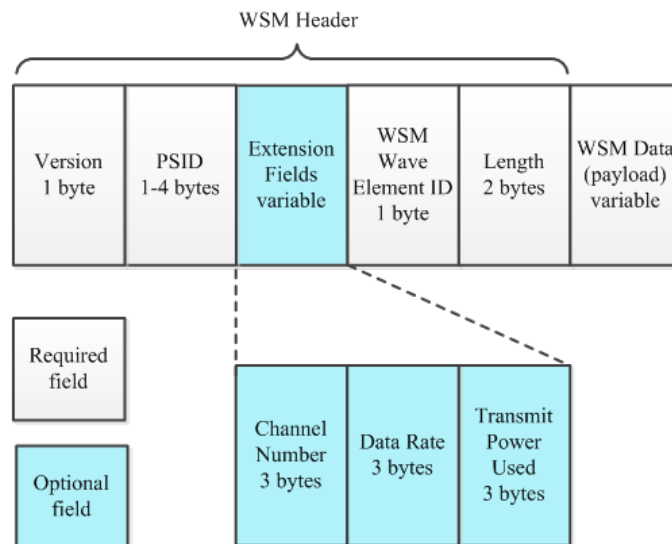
WSM Header

Version 1 byte

PSID 1-4 bytes

Extension Fields variable

WSM Wave Element ID 1 byte

Length 2 bytes

WSM Data (payload) variable

Required field

Optional field

Channel Number 3 bytes

Data Rate 3 bytes

Transmit Power Used 3 bytes